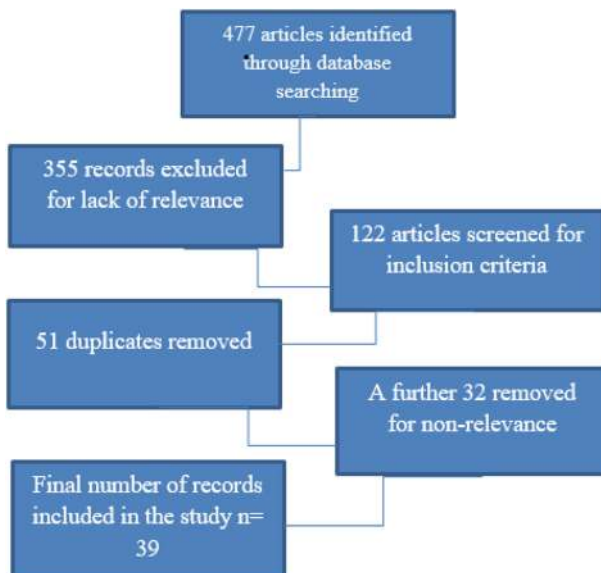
477 articles identified through database searching

355 records excluded for lack of relevance

122 articles screened for inclusion criteria

51 duplicates removed

A further 32 removed for non-relevance

Final number of records included in the study n= 39